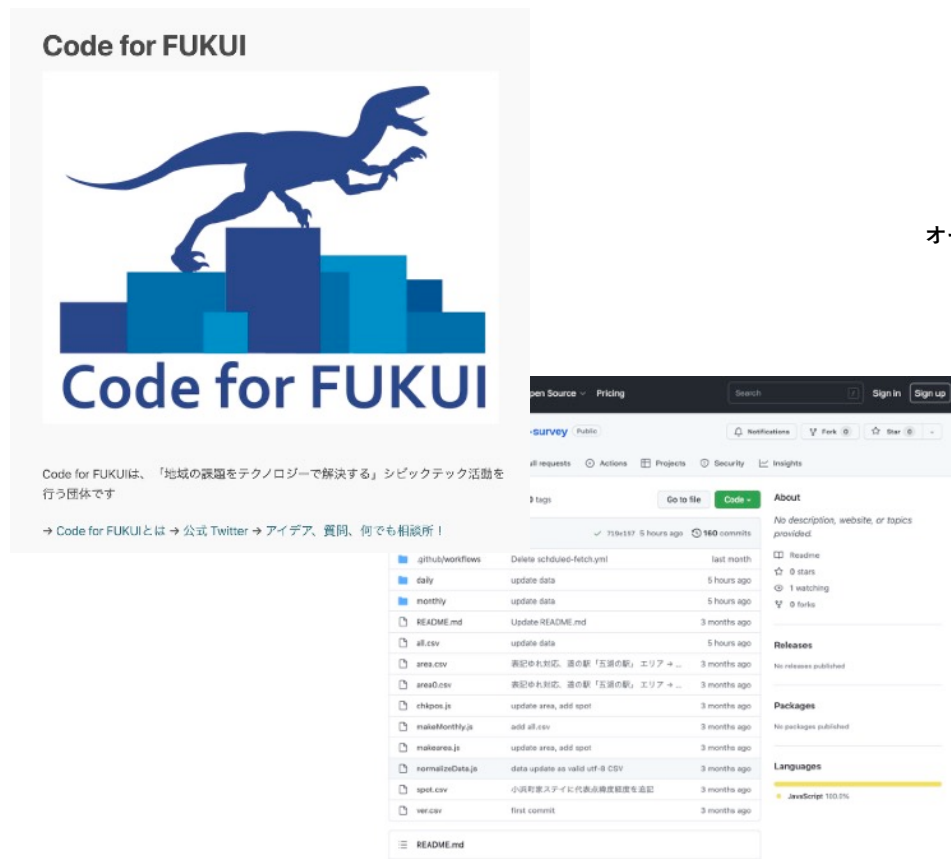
Code for FUKUI

Code for FUKUI

Code for FUKUIは、「地域の課題をテクノロジーで解決する」シビックテック活動を行う団体です

→ Code for FUKUIとは → 公式 Twitter → アイデア、質問、何でも相談所！

オ

pen Source Pricing Search Sign in Sign up

-survey Public

Notifications Fork 0 Star 0

ull requests Actions Projects Security Insights

0 tags Go to file Code

719c137 5 hours ago 160 commits

| | | |
|---|---|---|
| .github/workflows | Delete schduled-fetch.yml | last month |
| daily | update data | 5 hours ago |
| monthly | update data | 5 hours ago |
| README.md | Update README.md | 3 months ago |
| all.csv | update data | 5 hours ago |
| area.csv | 表記ゆれ対応、道の駅「五湖の駅」エリア → ... | 3 months ago |
| area0.csv | 表記ゆれ対応、道の駅「五湖の駅」エリア → ... | 3 months ago |
| chkpos.js | update area, add spot | 3 months ago |
| makeMonthly.js | add all.csv | 3 months ago |
| makearea.js | update area, add spot | 3 months ago |
| normalizeData.js | data update as valid utf-8 CSV | 3 months ago |
| spot.csv | 小浜町家ステイに代表点緯度経度を追記 | 3 months ago |
| ver.csv | first commit | 3 months ago |

README.md

About

No description, website, or topics provided.

Readme
0 stars
1 watching
0 forks

Releases

No releases published

Packages

No packages published

Languages

JavaScript 100.0%